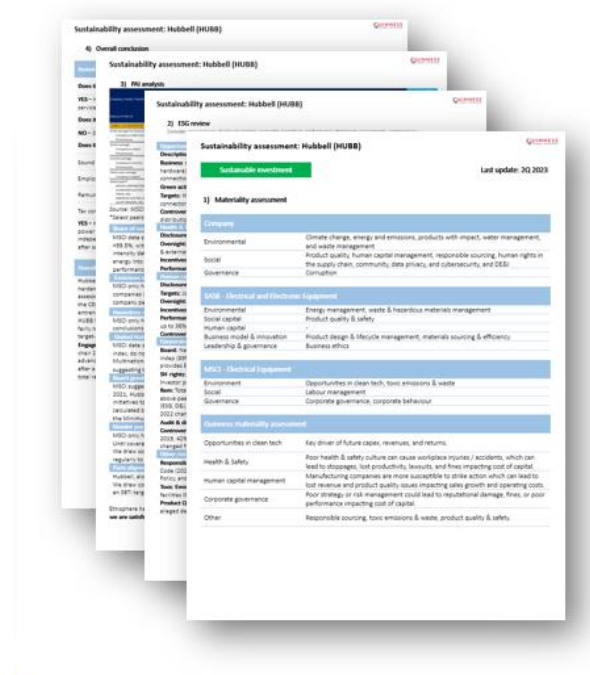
Sustainability assessment: Hubbell (HUBB)

4) Overall conclusion

Sustainability assessment: Hubbell (HUBB)

3) PAI analysis

Sustainability assessment: Hubbell (HUBB)

2) ESG review

Sustainability assessment: Hubbell (HUBB)

Sustainable investment

Last update: 2Q 2023

1) Materiality assessment

| Company | |
|---|---|
| Environmental | Climate change, energy and emissions, products with impact, water management, and waste management |
| Social | Product quality, human capital management, responsible sourcing, human rights in the supply chain, community, data privacy, and cybersecurity, and DE&I |
| Governance | Corruption |

| SASB - Electrical and Electronic Equipment | |
|---|---|
| Environmental | Energy management, waste & hazardous materials management |
| Social capital | Product quality & safety |
| Human capital | - |
| Business model & innovation | Product design & lifecycle management, materials sourcing & efficiency |
| Leadership & governance | Business ethics |

| MSCI - Electrical Equipment | |
|---|---|
| Environment | Opportunities in clean tech, toxic emissions & waste |
| Social | Labour management |
| Governance | Corporate governance, corporate behaviour |

| Guinness materiality assessment | |
|---|---|
| Opportunities in clean tech | Key driver of future capex, revenues, and returns. |
| Health & Safety | Poor health & safety culture can cause workplace injuries / accidents, which can lead to stoppages, lost productivity, lawsuits, and fines impacting cost of capital. |
| Human capital management | Manufacturing companies are more susceptible to strike action which can lead to lost revenue and product quality issues impacting sales growth and operating costs. |
| Corporate governance | Poor strategy or risk management could lead to reputational damage, fines, or poor performance impacting cost of capital. |
| Other | Responsible sourcing, toxic emissions & waste, product quality & safety. |